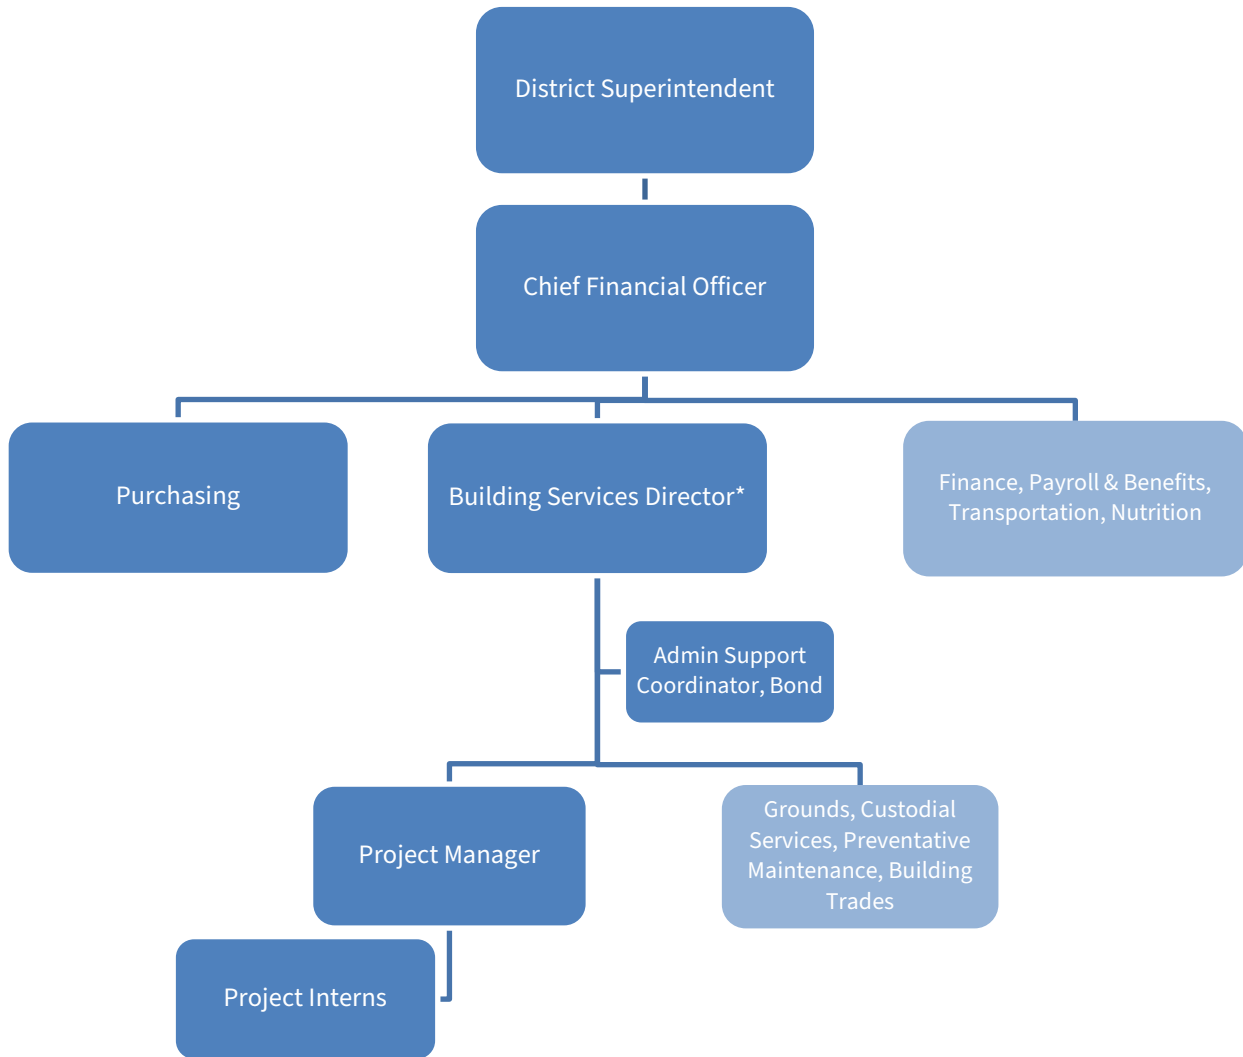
District Superintendent

Chief Financial Officer

Purchasing

Building Services Director*

Finance, Payroll & Benefits, Transportation, Nutrition

Admin Support Coordinator, Bond

Project Manager

Grounds, Custodial Services, Preventative Maintenance, Building Trades

Project Interns